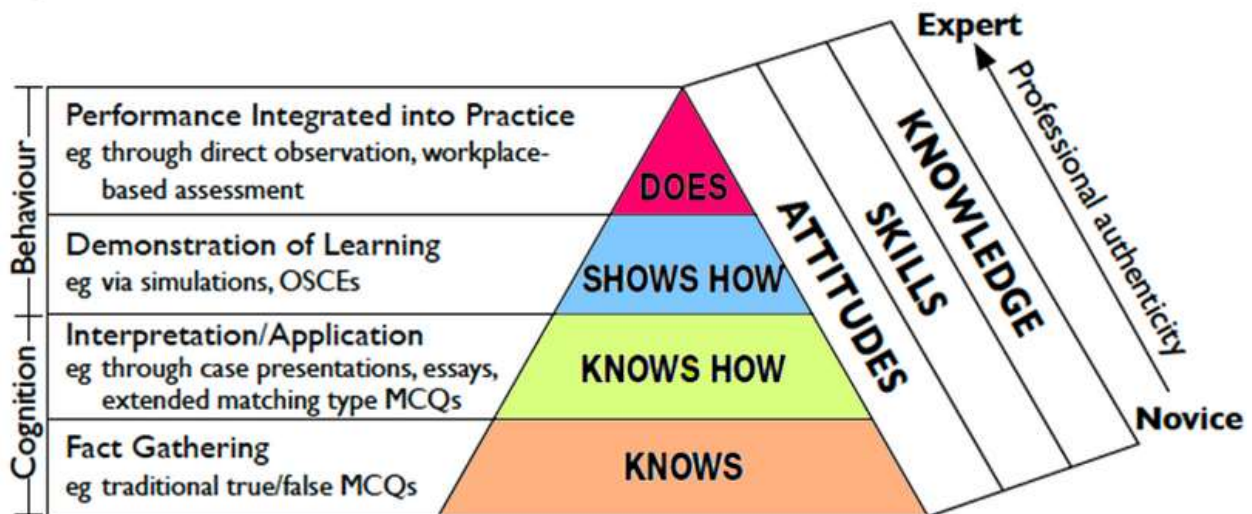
Behaviour

Cognition

Performance Integrated into Practice
eg through direct observation, workplace-based assessment

Demonstration of Learning
eg via simulations, OSCEs

Interpretation/Application
eg through case presentations, essays, extended matching type MCQs

Fact Gathering
eg traditional true/false MCQs

DOES

SHOWS HOW

KNOWS HOW

KNOWS

ATTITUDES

SKILLS

KNOWLEDGE

Expert

Professional authenticity

Novice